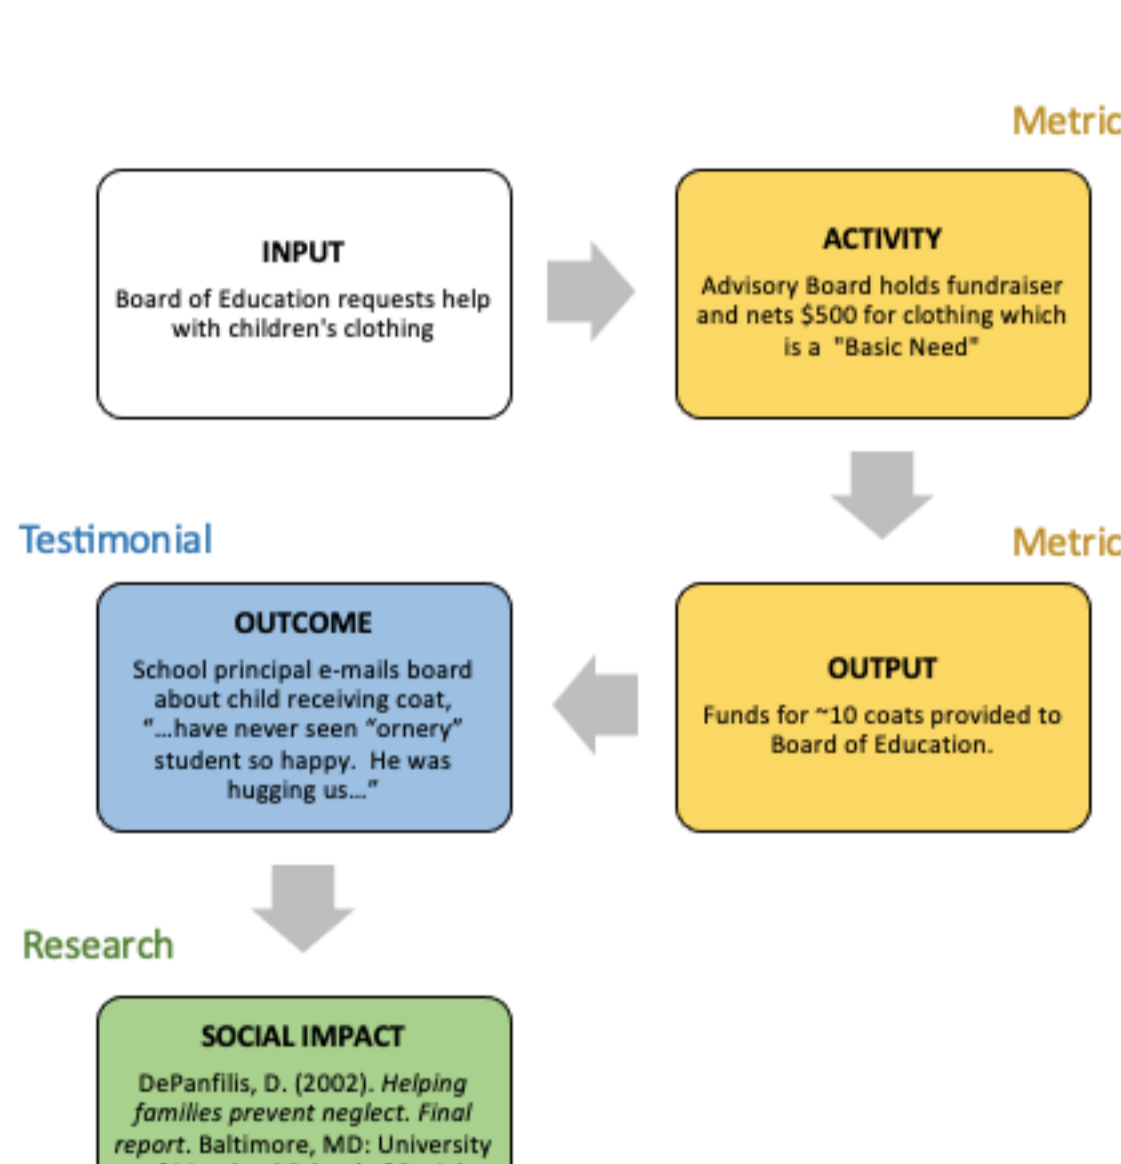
Metric

INPUT

Board of Education requests help with children's clothing

ACTIVITY

Advisory Board holds fundraiser and nets $500 for clothing which is a "Basic Need"

Testimonial

Metric

OUTCOME

School principal e-mails board about child receiving coat, "...have never seen "ornery" student so happy. He was hugging us..."

OUTPUT

Funds for ~10 coats provided to Board of Education.

Research

SOCIAL IMPACT

DePanfilis, D. (2002). *Helping families prevent neglect. Final report*. Baltimore, MD: University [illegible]